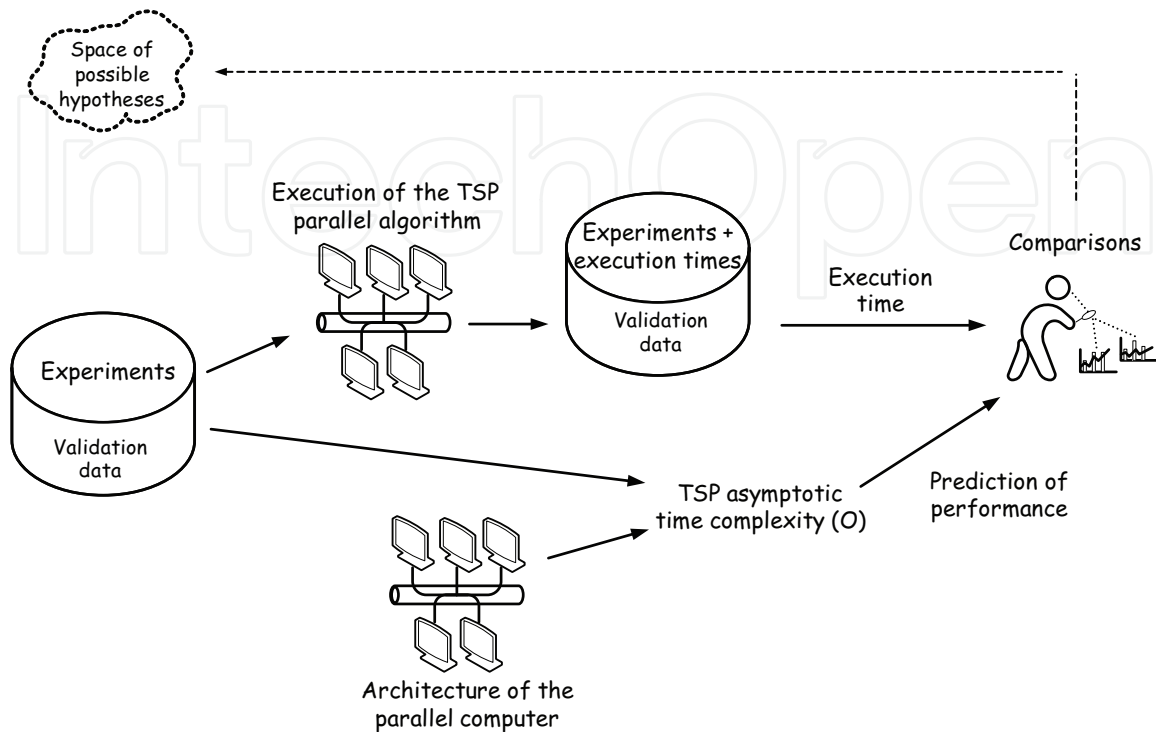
Space of possible hypotheses

IntechOpen

Execution of the TSP parallel algorithm

Experiments + execution times

Validation data

Comparisons

Execution time

Experiments

Validation data

TSP asymptotic time complexity (O)

Prediction of performance

Architecture of the parallel computer